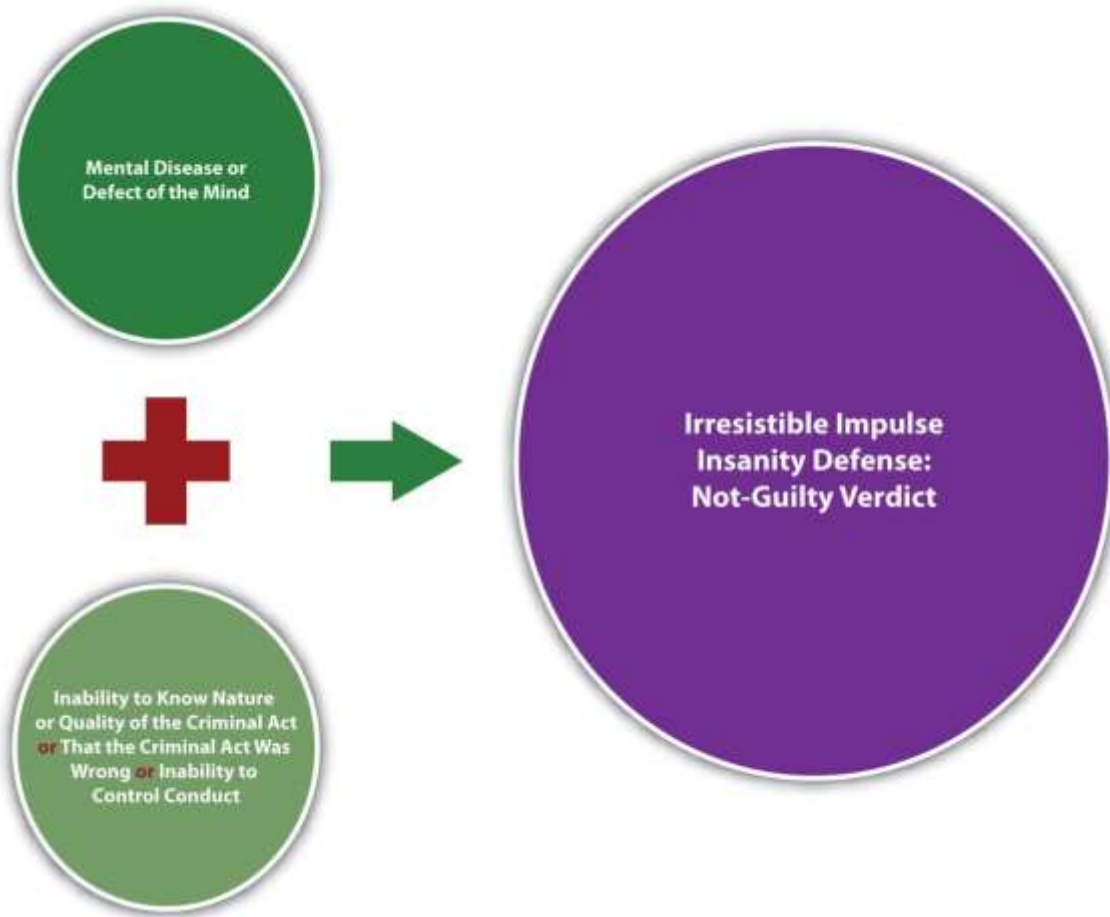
Mental Disease or Defect of the Mind

Inability to Know Nature or Quality of the Criminal Act or That the Criminal Act Was Wrong or Inability to Control Conduct

Irresistible Impulse Insanity Defense: Not-Guilty Verdict